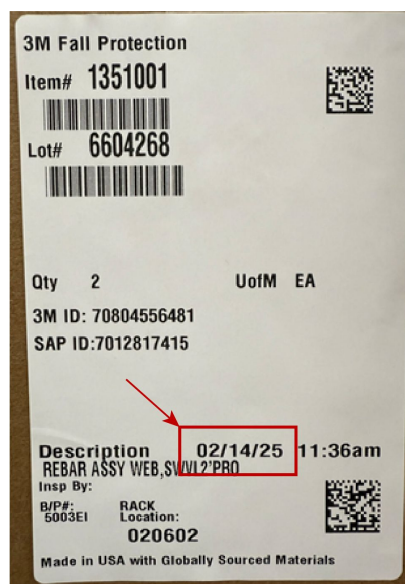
3M Fall Protection

Item# 1351001

Lot# 6604268

Qty 2 UofM EA

3M ID: 70804556481

SAP ID:7012817415

Description 02/14/25 11:36am

REBAR ASSY WEB,SWVL2'PRO

Insp By:

B/P#: 5003EI

RACK Location:

020602

Made in USA with Globally Sourced Materials